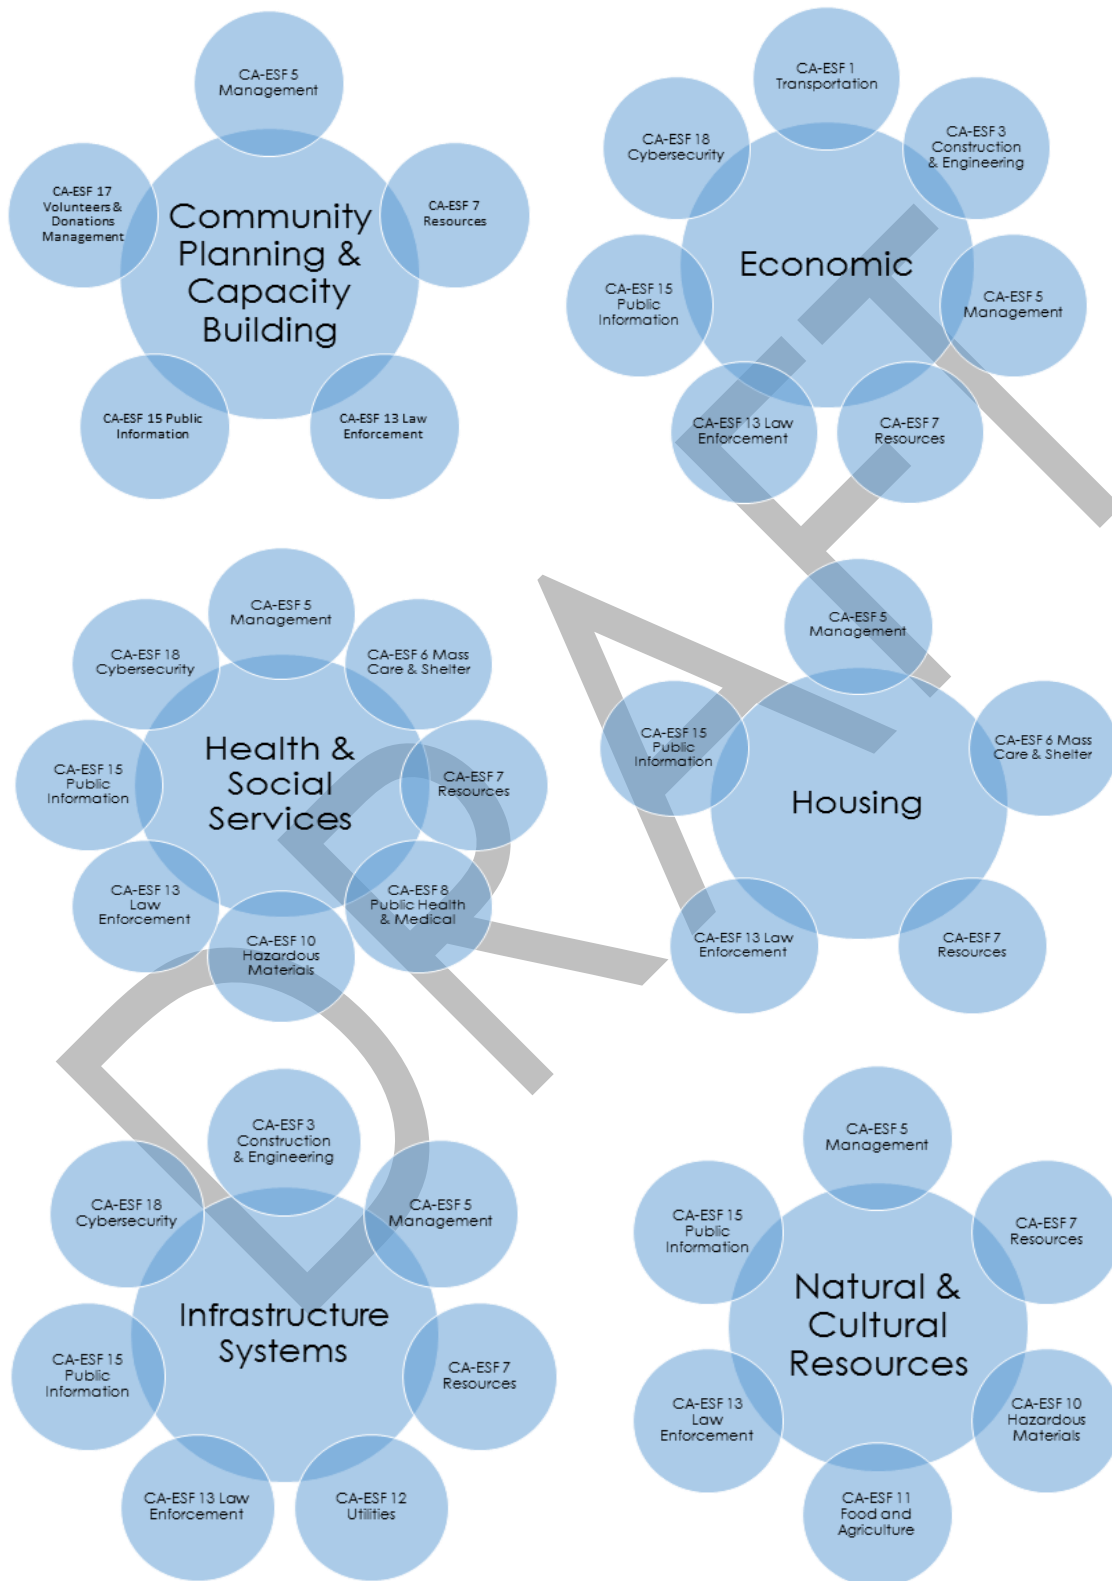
CA-ESF 5 Management

CA-ESF 17 Volunteers & Donations Management

Community Planning & Capacity Building

CA-ESF 7 Resources

CA-ESF 15 Public Information

CA-ESF 13 Law Enforcement

CA-ESF 1 Transportation

CA-ESF 18 Cybersecurity

CA-ESF 3 Construction & Engineering

Economic

CA-ESF 15 Public Information

CA-ESF 5 Management

CA-ESF 13 Law Enforcement

CA-ESF 7 Resources

CA-ESF 5 Management

CA-ESF 18 Cybersecurity

CA-ESF 6 Mass Care & Shelter

Health & Social Services

CA-ESF 15 Public Information

CA-ESF 7 Resources

CA-ESF 13 Law Enforcement

CA-ESF 8 Public Health & Medical

CA-ESF 10 Hazardous Materials

CA-ESF 5 Management

CA-ESF 15 Public Information

CA-ESF 6 Mass Care & Shelter

Housing

CA-ESF 13 Law Enforcement

CA-ESF 7 Resources

CA-ESF 3 Construction & Engineering

CA-ESF 18 Cybersecurity

CA-ESF 5 Management

Infrastructure Systems

CA-ESF 15 Public Information

CA-ESF 7 Resources

CA-ESF 13 Law Enforcement

CA-ESF 12 Utilities

CA-ESF 5 Management

CA-ESF 15 Public Information

CA-ESF 7 Resources

Natural & Cultural Resources

CA-ESF 13 Law Enforcement

CA-ESF 10 Hazardous Materials

CA-ESF 11 Food and Agriculture

DRAFT